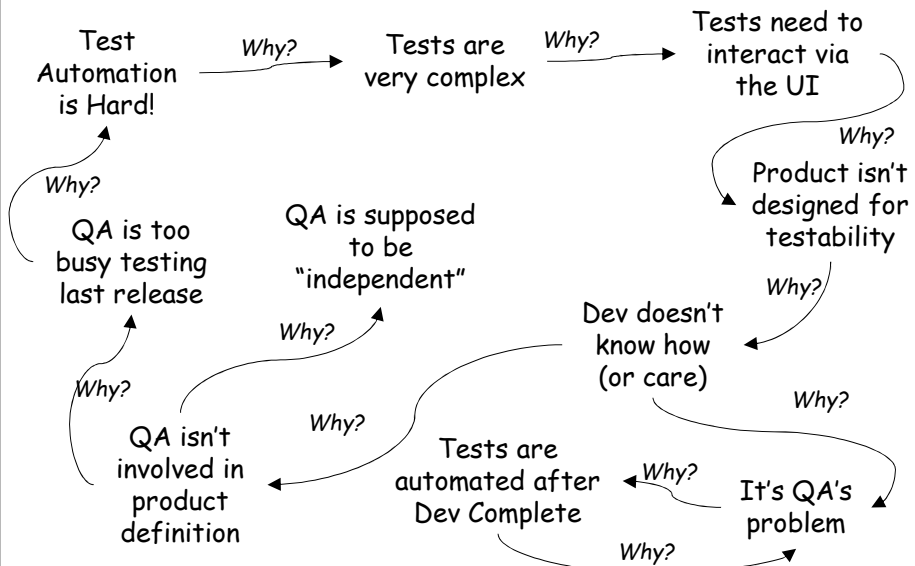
Test Automation is Hard!

Why?

Tests are very complex

Why?

Tests need to interact via the UI

Why?

Product isn't designed for testability

Why?

Dev doesn't know how (or care)

Why?

It's QA's problem

Why?

Tests are automated after Dev Complete

Why?

Why?

QA isn't involved in product definition

Why?

QA is supposed to be "independent"

Why?

QA is too busy testing last release

Why?